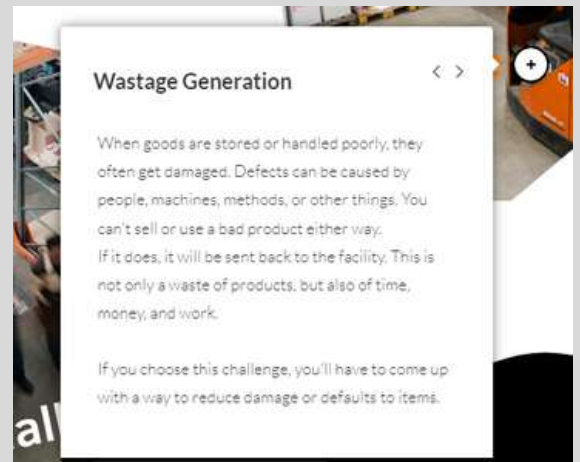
Wastage Generation

< >

+

When goods are stored or handled poorly, they often get damaged. Defects can be caused by people, machines, methods, or other things. You can't sell or use a bad product either way.
If it does, it will be sent back to the facility. This is not only a waste of products, but also of time, money, and work.

If you choose this challenge, you'll have to come up with a way to reduce damage or defaults to items.

al